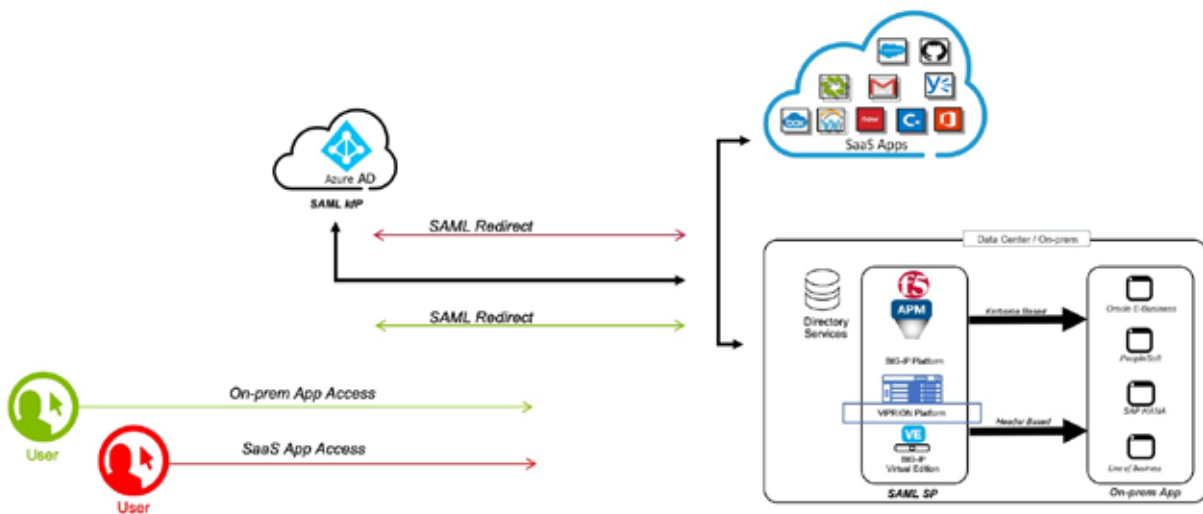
SaaS Apps

Azure AD
SAML IdP

SAML Redirect

SAML Redirect

Data Center / On-prem

Directory Services

APM

BIG-IP Platform

VIPRION Platform

VE
BIG-IP Virtual Edition

SAML SP

Kerberos Based

Header Based

Oracle E-Business

PeopleSoft

SAP HANA

Line of Business

On-prem App

User

On-prem App Access

User

SaaS App Access